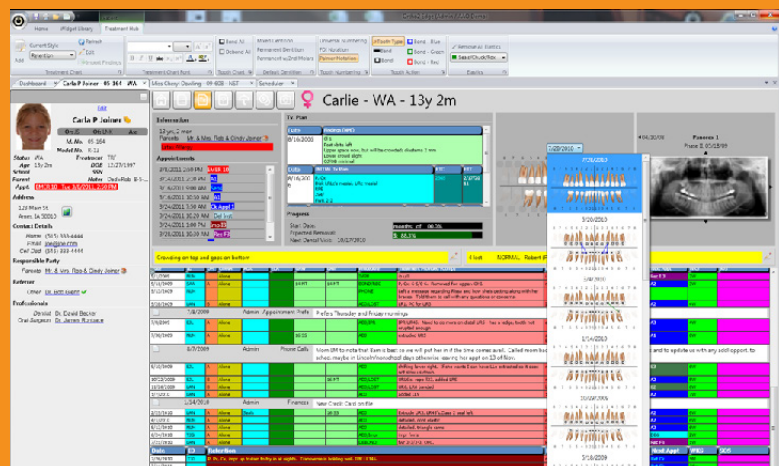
Home
iWidget Library
Treatment Hub

Dashboard
Carlie P Joiner
Ulta Closet Dowling
Scheduler

Carlie - WA - 13y 2m

Edit
Carlie P Joiner
Status WA
Age 13y 2m
School WHS
Parent Mr & Mrs Rob & Cindy Joiner
Address
123 Main St
Ames, IA 50010
Contact Details
Responsible Party
Referrer
Professionals
Dentist Dr. David Becker
Oral Surgeon Dr. James Runyan

Information
13 yrs, 2 mos
Parents Mr & Mrs Rob & Cindy Joiner
Latex Allergy

Appointments

Tx Plan

Progress

Crowding on top and gaps on bottom

Admin
Appointment Prefs
Prefers Thursday and Friday mornings

Admin
Front Calls

Financial
New Credit Card on file

Panorex 1

2/20/2010
3/20/2010
2/19/2009